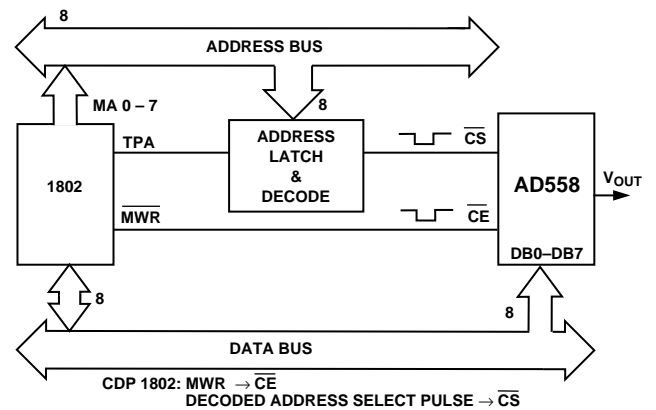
8

ADDRESS BUS

MA 0 – 7

8

TPA

ADDRESS LATCH & DECODE

$\overline{CS}$

1802

AD558

$V_{OUT}$

$\overline{MWR}$

$\overline{CE}$

DB0–DB7

8

8

DATA BUS

CDP 1802: MWR $\rightarrow \overline{CE}$
DECODED ADDRESS SELECT PULSE $\rightarrow \overline{CS}$